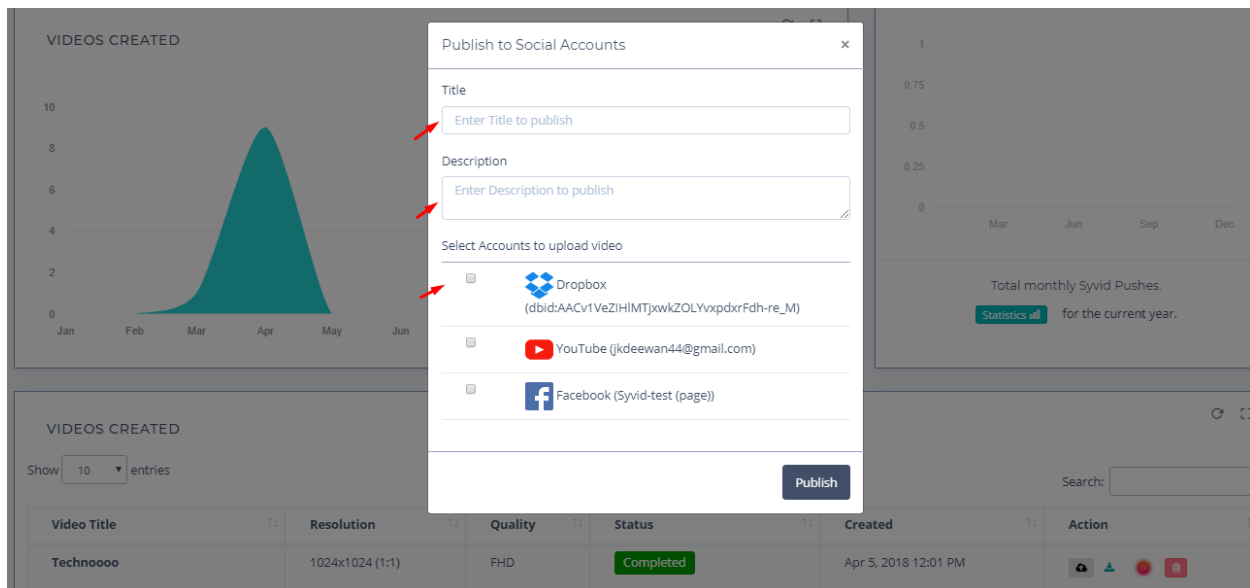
VIDEOS CREATED

10
8
6
4
2
0
Jan Feb Mar Apr May Jun

1
0.75
0.5
0.25
0
Mar Jun Sep Dec

Total monthly Syvid Pushes.
Statistics for the current year.

Publish to Social Accounts ×

Title
Enter Title to publish

Description
Enter Description to publish

Select Accounts to upload video

Dropbox (dbid:AACv1VeZIHlMTjxwkZOLYvxpdxrFdh-re_M)

YouTube (jkdeewan44@gmail.com)

Facebook (Syvid-test (page))

Publish

VIDEOS CREATED

Show 10 entries

Search:

| Video Title | Resolution | Quality | Status | Created | Action |
|---|---|---|---|---|---|
| Technoooo | 1024x1024 (1:1) | FHD | Completed | Apr 5, 2018 12:01 PM | |